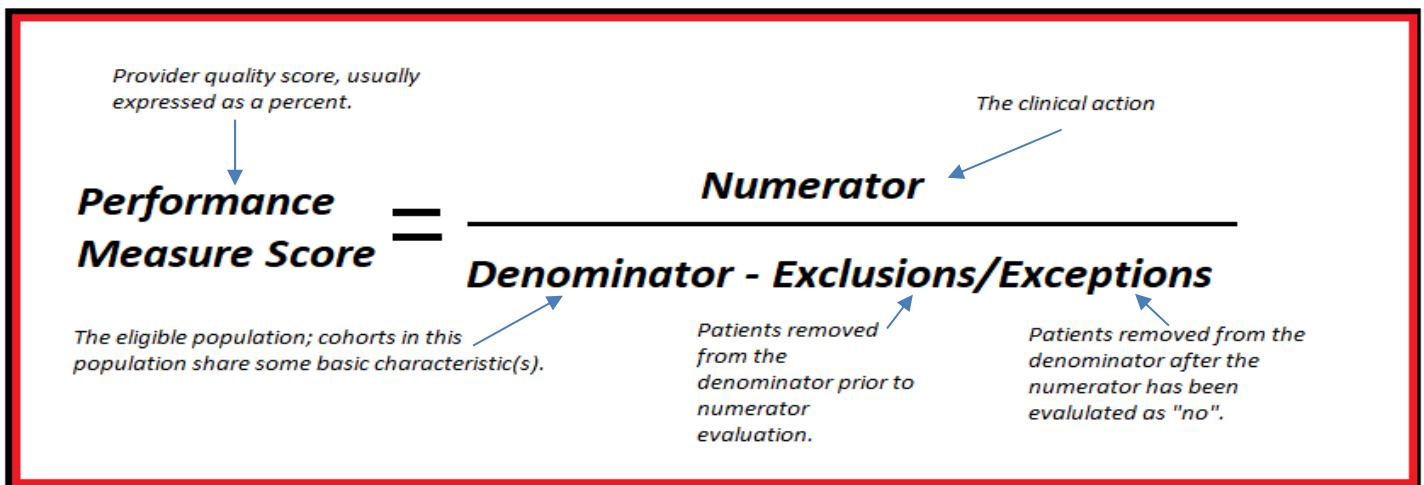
Provider quality score, usually expressed as a percent.

The clinical action

Performance Measure Score = $\frac{\text{Numerator}}{\text{Denominator - Exclusions/Exceptions}}$

The eligible population; cohorts in this population share some basic characteristic(s).

Patients removed from the denominator prior to numerator evaluation.

Patients removed from the denominator after the numerator has been evalulated as "no".